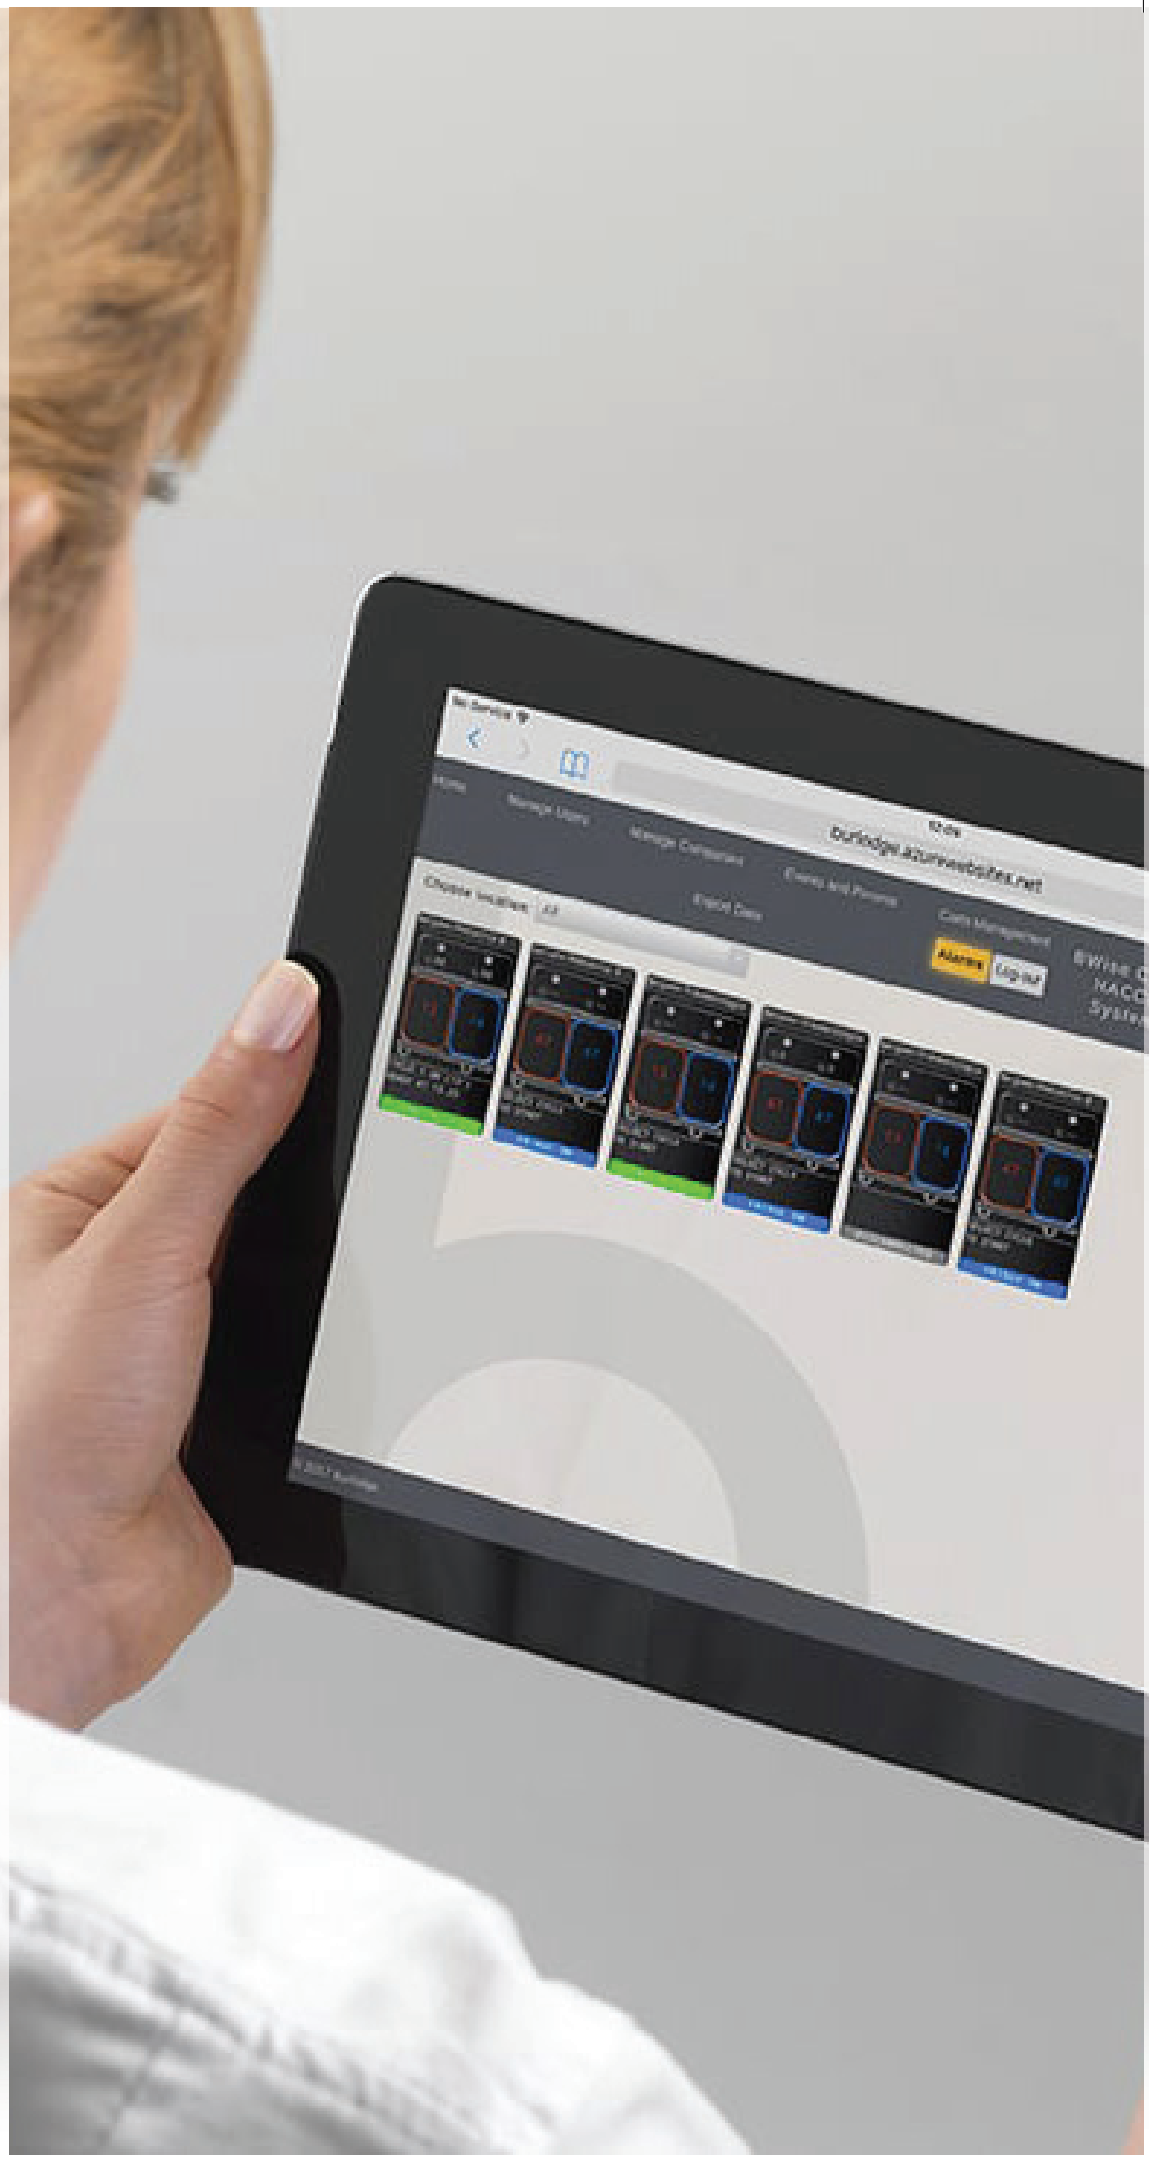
No Service

12:06

burlodge.azurewebsites.net

Units

Manage Users

Manage Companies

Events and Params

Carts Management

Export Data

Choose location: All

Alarms

Log out

BWise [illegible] HACC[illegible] Syste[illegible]

© 2013 burlodge